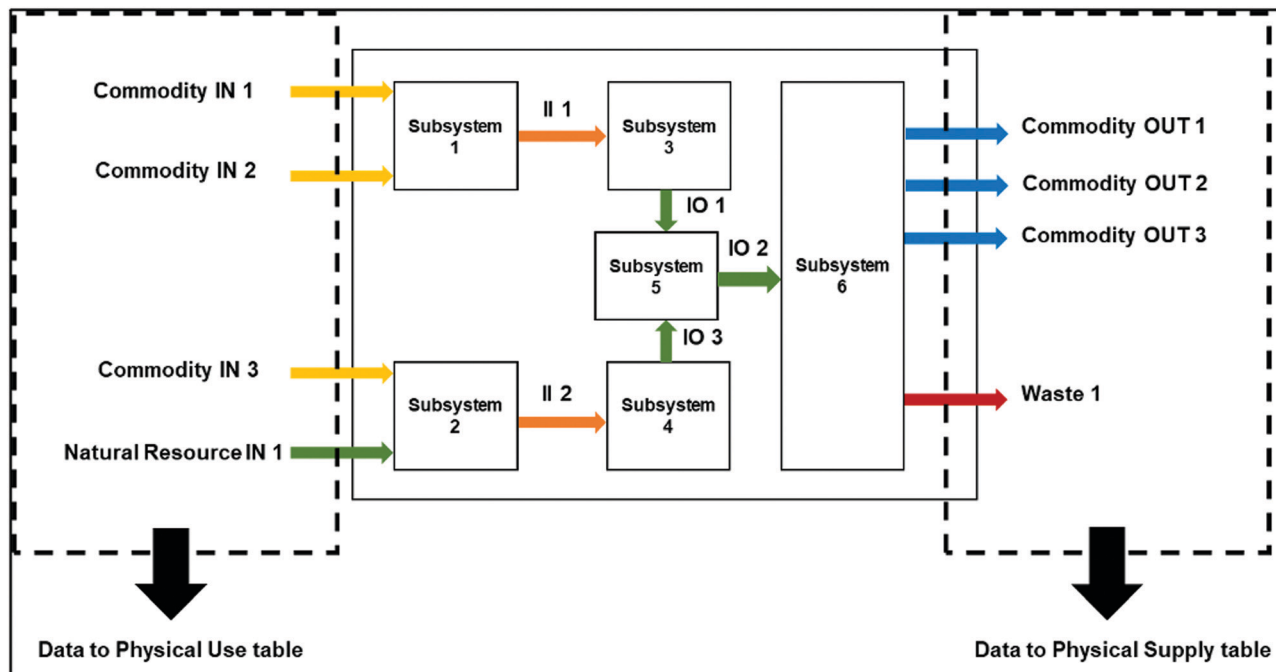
Commodity IN 1

Commodity IN 2

Commodity IN 3

Natural Resource IN 1

Subsystem 1

II 1

Subsystem 3

IO 1

Subsystem 5

IO 2

IO 3

Subsystem 2

II 2

Subsystem 4

Subsystem 6

Commodity OUT 1

Commodity OUT 2

Commodity OUT 3

Waste 1

Data to Physical Use table

Data to Physical Supply table